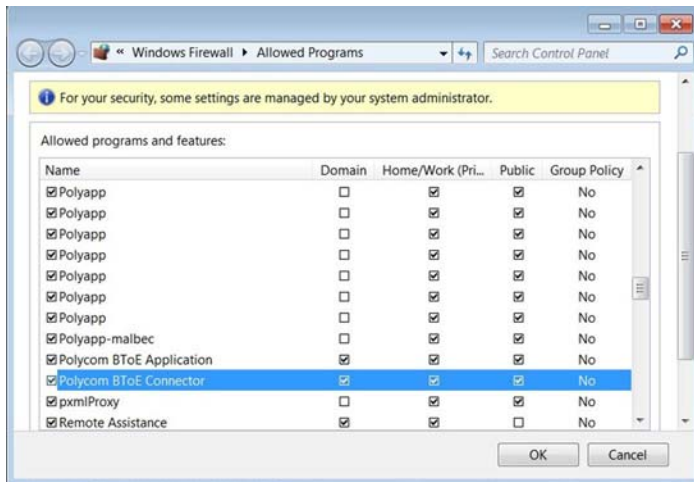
« Windows Firewall ▸ Allowed Programs

Search Control Panel

For your security, some settings are managed by your system administrator.

Allowed programs and features:

| Name | Domain | Home/Work (Pri... | Public | Group Policy |
|---|---|---|---|---|
| ☑ Polyapp | ☐ | ☑ | ☑ | No |
| ☑ Polyapp | ☐ | ☑ | ☑ | No |
| ☑ Polyapp | ☐ | ☑ | ☑ | No |
| ☑ Polyapp | ☐ | ☑ | ☑ | No |
| ☑ Polyapp | ☐ | ☑ | ☑ | No |
| ☑ Polyapp | ☐ | ☑ | ☑ | No |
| ☑ Polyapp | ☐ | ☑ | ☑ | No |
| ☑ Polyapp-malbec | ☐ | ☑ | ☑ | No |
| ☑ Polycom BToE Application | ☑ | ☑ | ☑ | No |
| ☑ Polycom BToE Connector | ☑ | ☑ | ☑ | No |
| ☑ pxmlProxy | ☐ | ☑ | ☑ | No |
| ☑ Remote Assistance | ☑ | ☑ | ☐ | No |

OK

Cancel